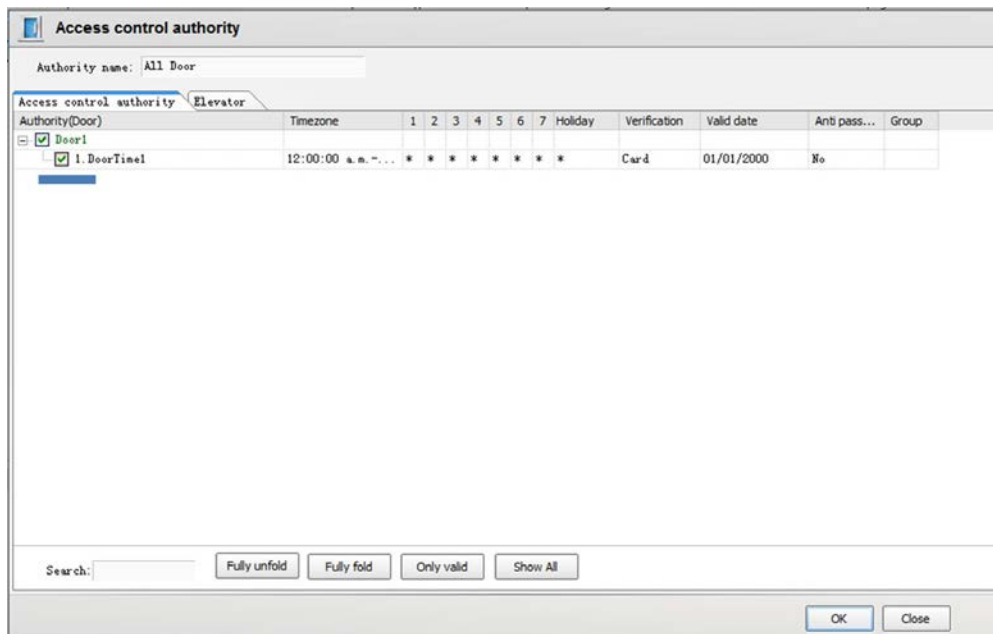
Access control authority

Authority name: All Door

Access control authority | Elevator

| Authority(Door) | Timezone | 1 | 2 | 3 | 4 | 5 | 6 | 7 | Holiday | Verification | Valid date | Anti pass... | Group |
|---|---|---|---|---|---|---|---|---|---|---|---|---|---|
| Door1 | | | | | | | | | | | | | |
| 1. DoorTime1 | 12:00:00 a.m.-... | * | * | * | * | * | * | * | * | Card | 01/01/2000 | No | |

Search:

Fully unfold | Fully fold | Only valid | Show All

OK | Close